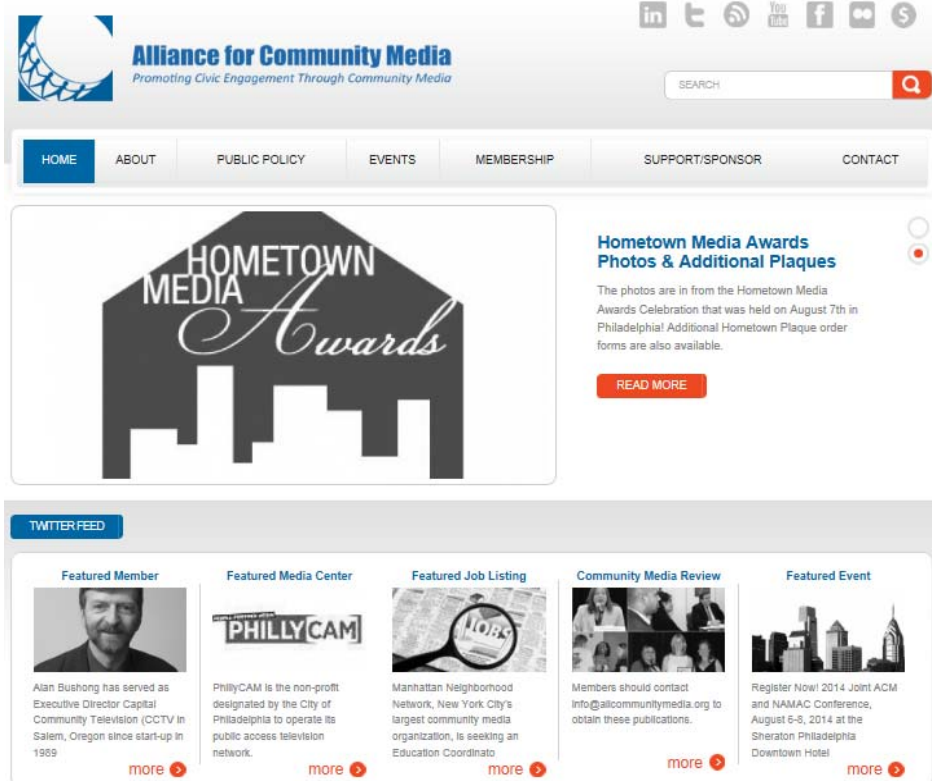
Alliance for Community Media
Promoting Civic Engagement Through Community Media

You Tube

SEARCH

HOME | ABOUT | PUBLIC POLICY | EVENTS | MEMBERSHIP | SUPPORT/SPONSOR | CONTACT

HOMETOWN MEDIA Awards

Hometown Media Awards Photos & Additional Plaques

The photos are in from the Hometown Media Awards Celebration that was held on August 7th in Philadelphia! Additional Hometown Plaque order forms are also available.

READ MORE

TWITTER FEED

Featured Member

Alan Bushong has served as Executive Director Capital Community Television (CCTV in Salem, Oregon since start-up in 1989

more

Featured Media Center

PHILLYCAM

PhillyCAM is the non-profit designated by the City of Philadelphia to operate its public access television network.

more

Featured Job Listing

JOBS

Manhattan Neighborhood Network, New York City's largest community media organization, is seeking an Education Coordinato

more

Community Media Review

Members should contact info@allcommunitymedia.org to obtain these publications.

more

Featured Event

Register Now! 2014 Joint ACM and NAMAC Conference, August 6-8, 2014 at the Sheraton Philadelphia Downtown Hotel

more